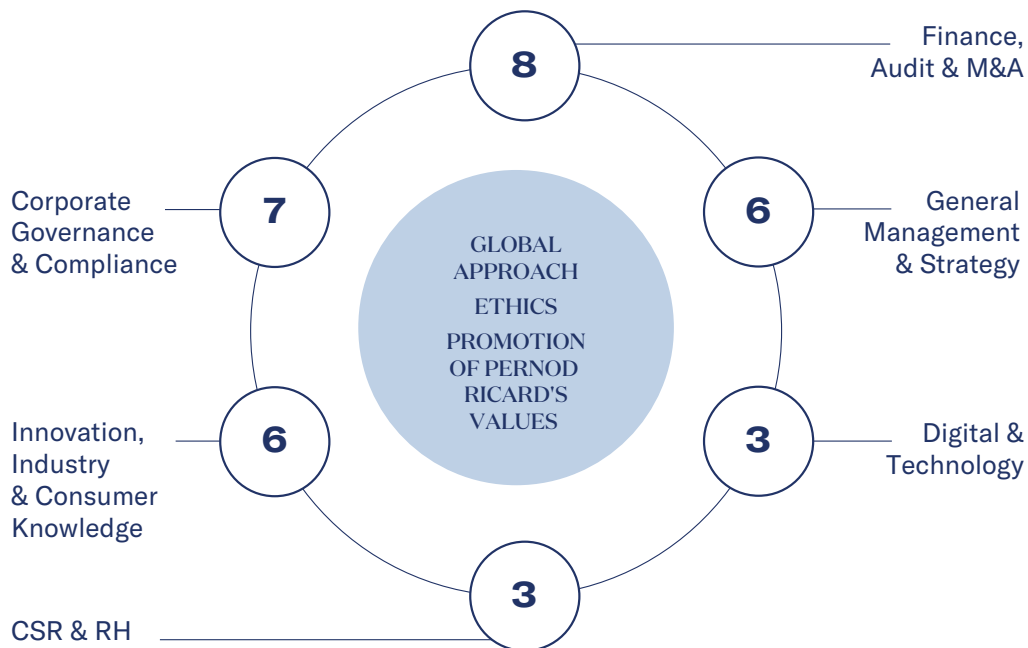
8

Finance, Audit & M&A

7

Corporate Governance & Compliance

6

General Management & Strategy

GLOBAL APPROACH

ETHICS

PROMOTION OF PERNOD RICARD'S VALUES

6

Innovation, Industry & Consumer Knowledge

3

Digital & Technology

3

CSR & RH